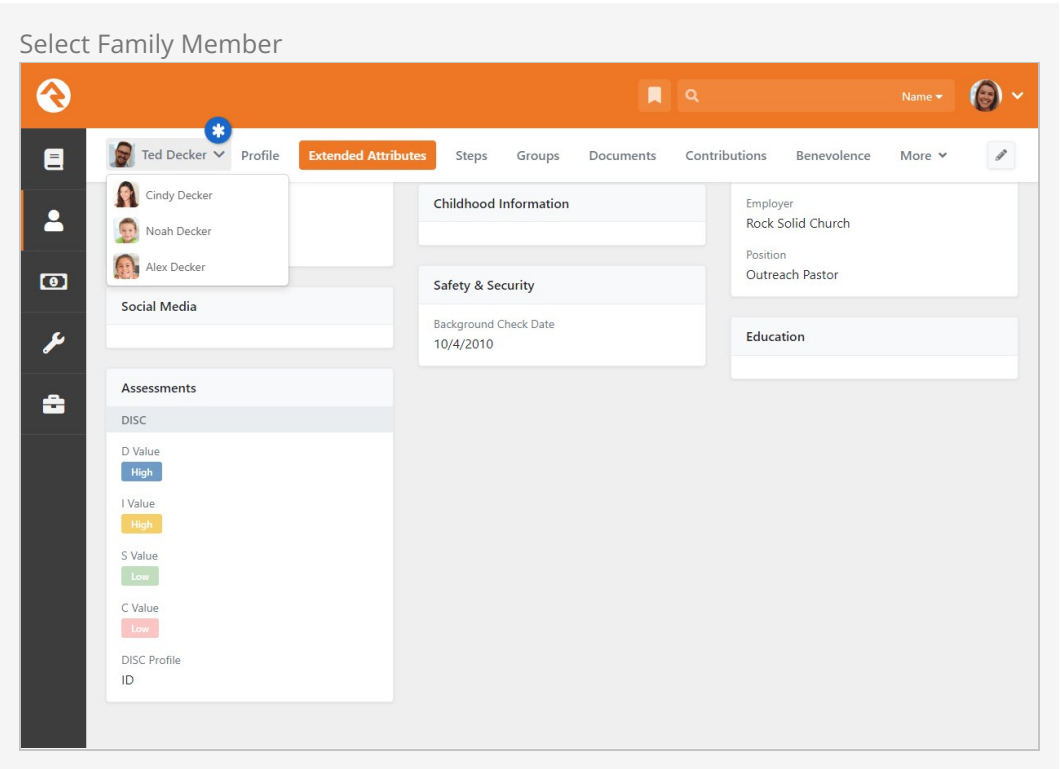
Select Family Member

Name ▾

Ted Decker Profile Extended Attributes Steps Groups Documents Contributions Benevolence More

Cindy Decker
Noah Decker
Alex Decker

Childhood Information

Employer
Rock Solid Church

Position
Outreach Pastor

Social Media

Safety & Security

Background Check Date
10/4/2010

Education

Assessments

DISC

D Value
High

I Value
High

S Value
Low

C Value
Low

DISC Profile
ID